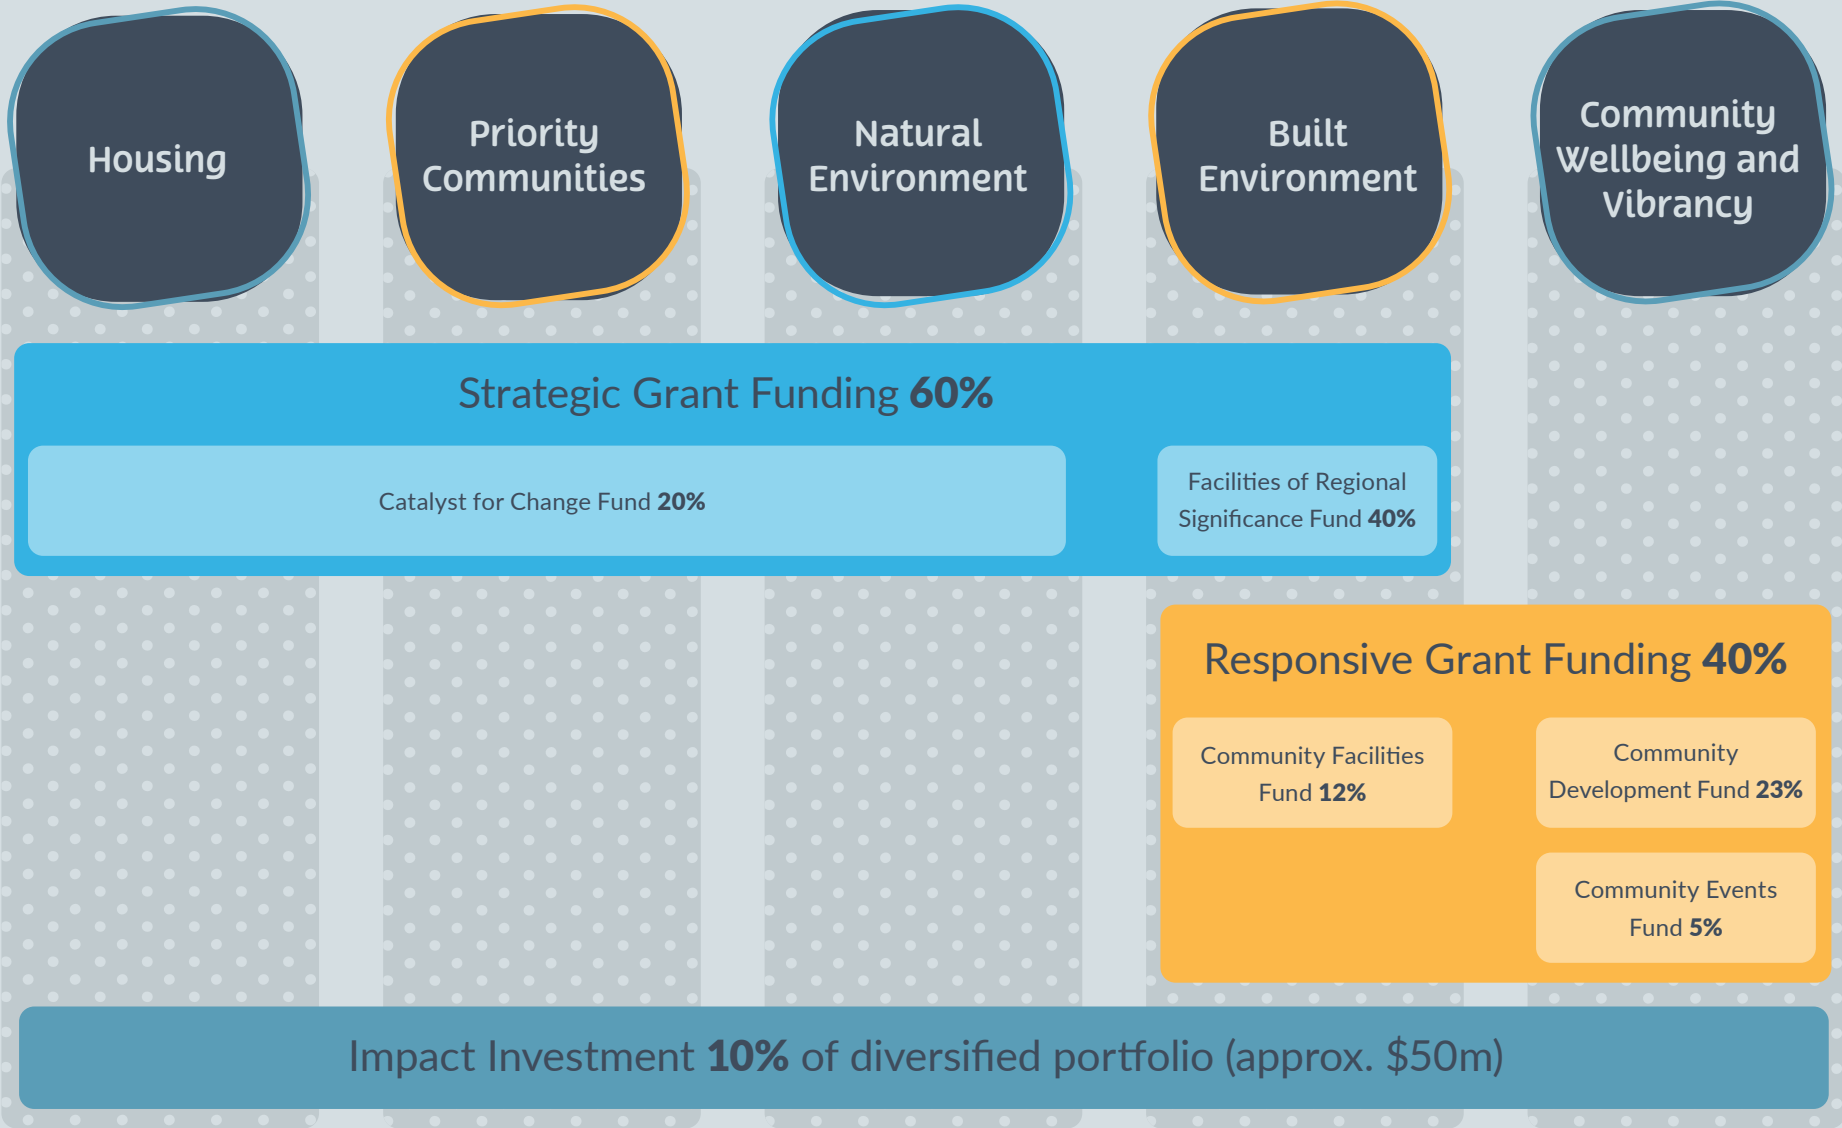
Housing

Priority Communities

Natural Environment

Built Environment

Community Wellbeing and Vibrancy

Strategic Grant Funding **60%**

Catalyst for Change Fund **20%**

Facilities of Regional Significance Fund **40%**

Responsive Grant Funding **40%**

Community Facilities Fund **12%**

Community Development Fund **23%**

Community Events Fund **5%**

Impact Investment **10%** of diversified portfolio (approx. $50m)